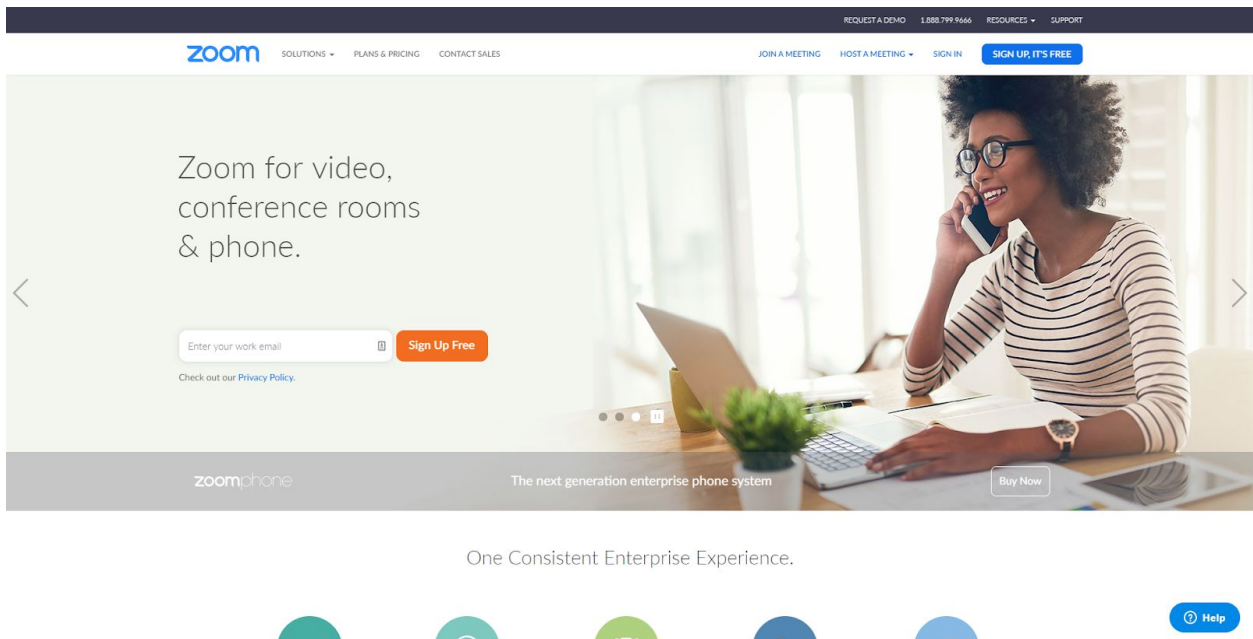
REQUEST A DEMO 1.888.799.9666 RESOURCES SUPPORT

zoom SOLUTIONS PLANS & PRICING CONTACT SALES JOIN A MEETING HOST A MEETING SIGN IN SIGN UP, IT'S FREE

Zoom for video, conference rooms & phone.

Enter your work email

Sign Up Free

Check out our Privacy Policy.

zoomphone The next generation enterprise phone system Buy Now

One Consistent Enterprise Experience.

Help